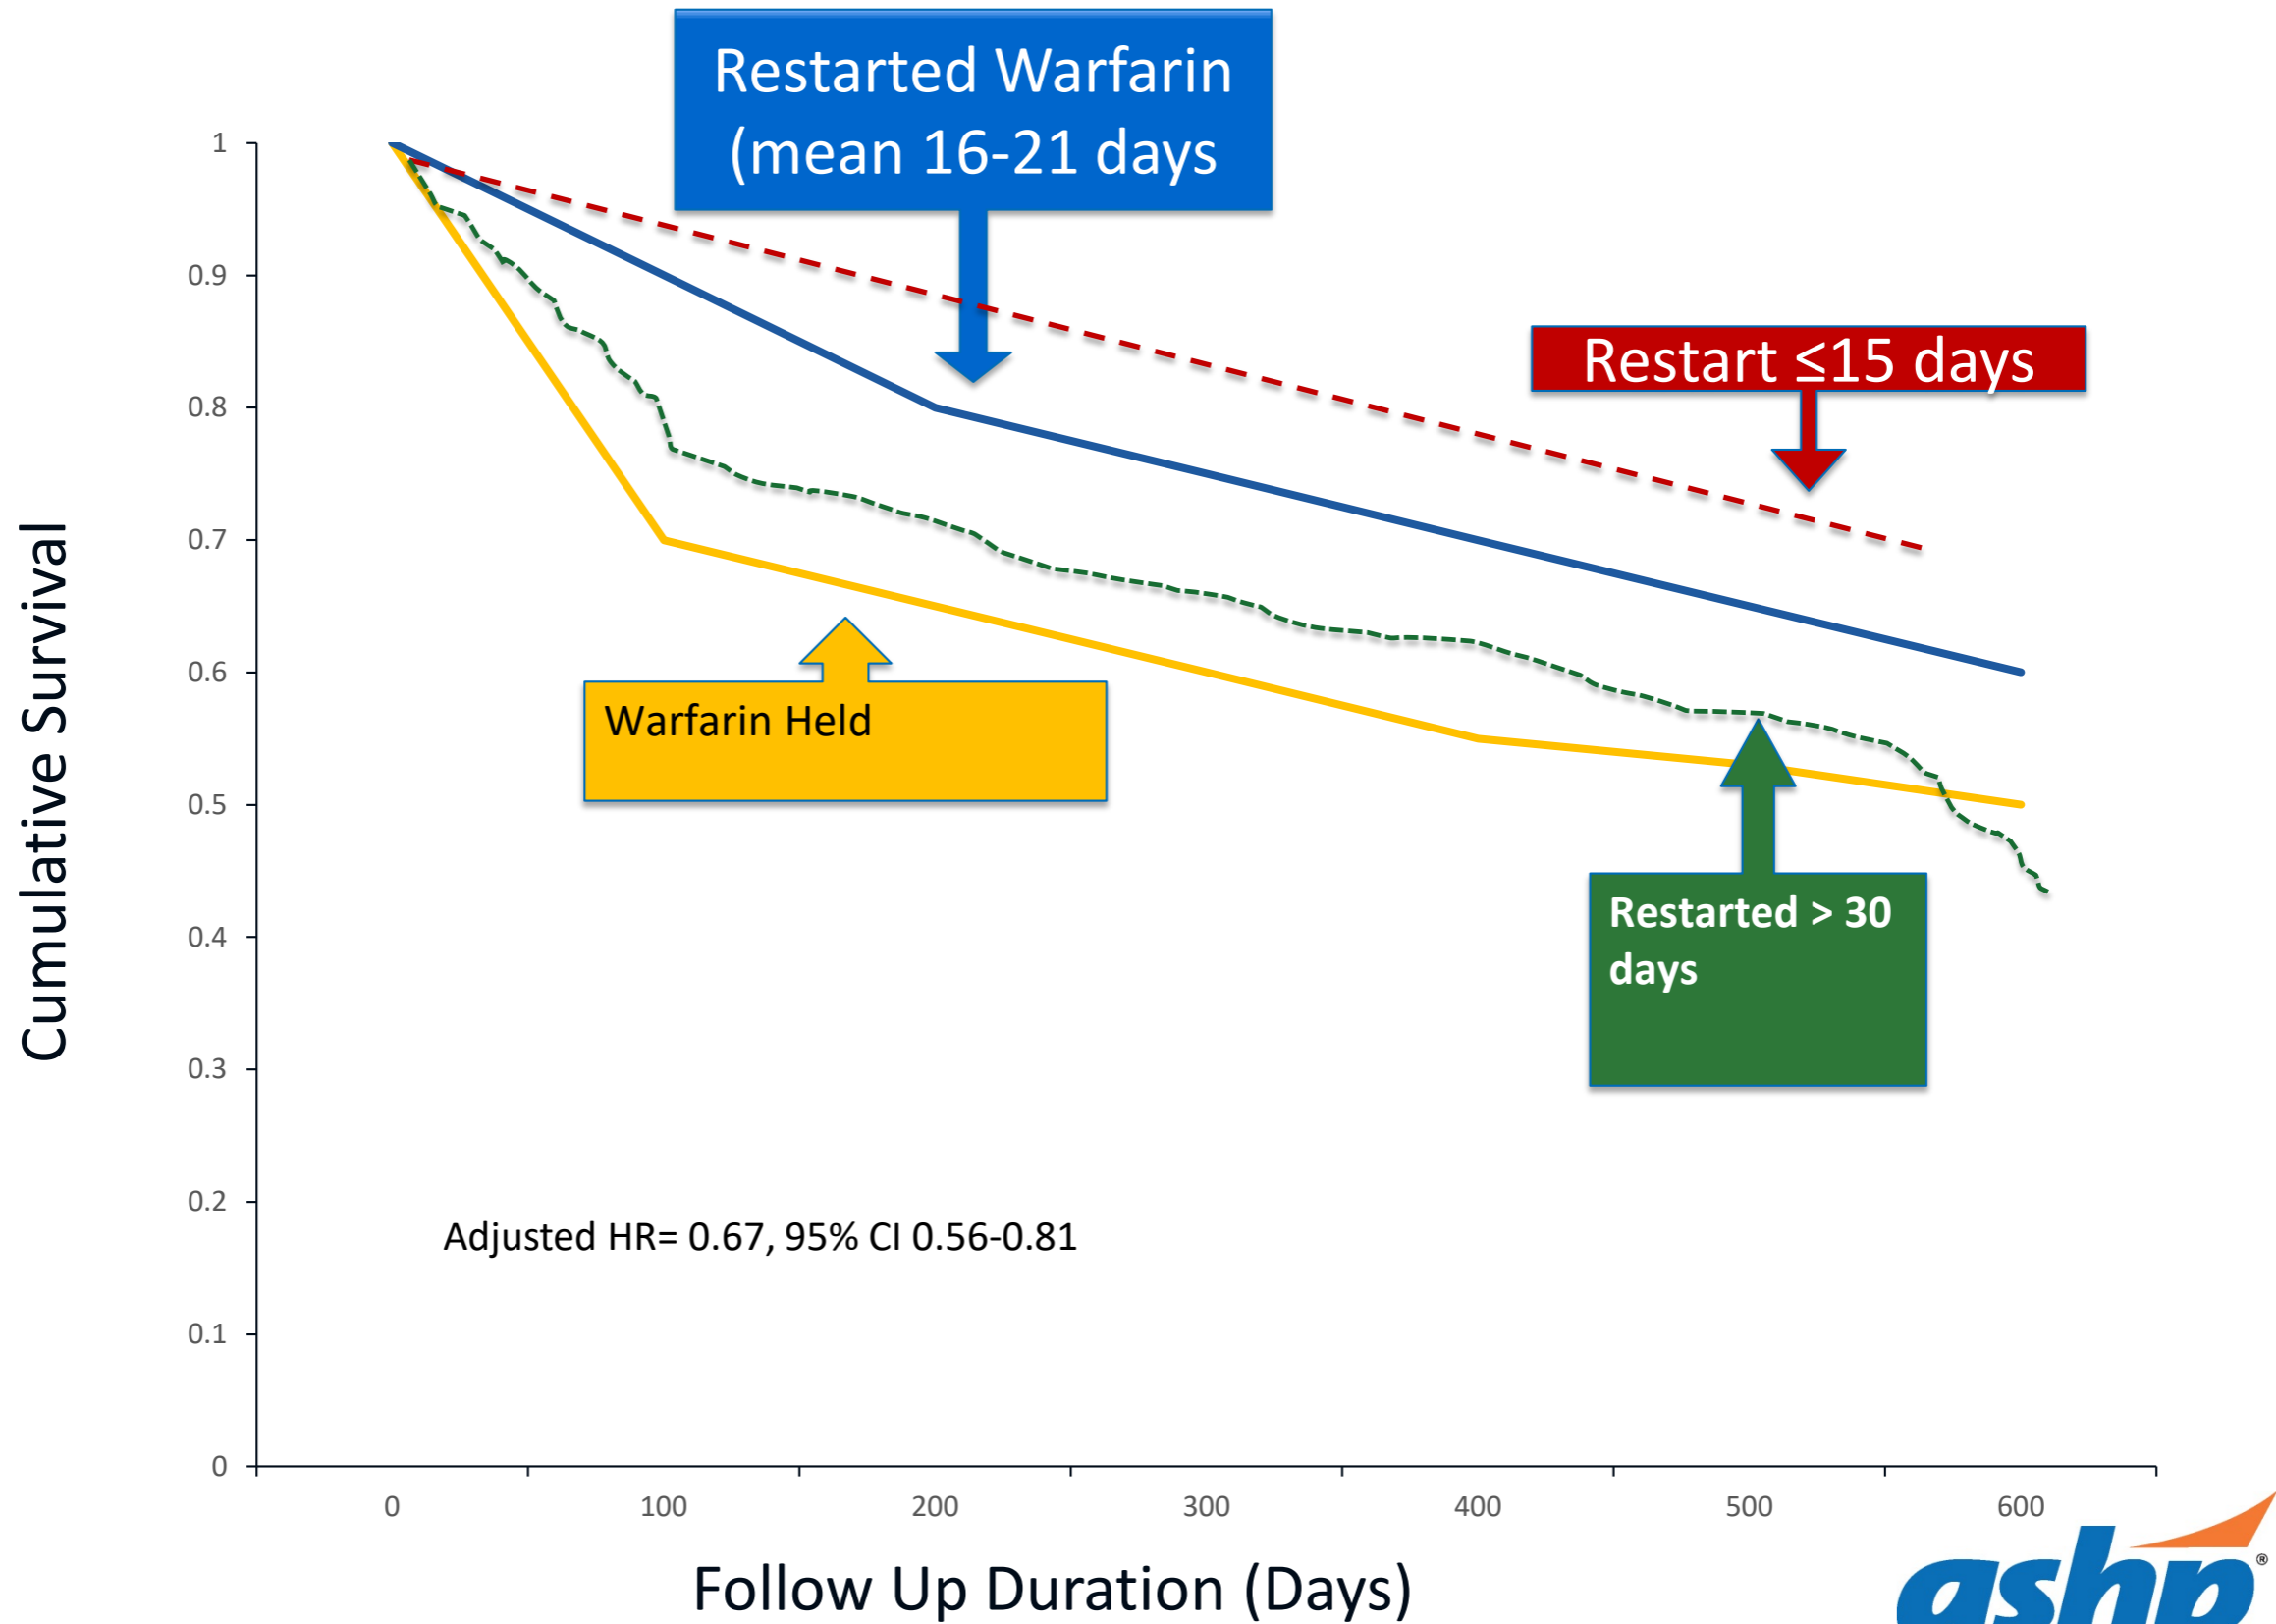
Restarted Warfarin (mean 16-21 days

Restart ≤15 days

Warfarin Held

Restarted > 30 days

Cumulative Survival

1
0.9
0.8
0.7
0.6
0.5
0.4
0.3
0.2
0.1
0

Adjusted HR= 0.67, 95% CI 0.56-0.81

0
100
200
300
400
500
600

Follow Up Duration (Days)

ashp®